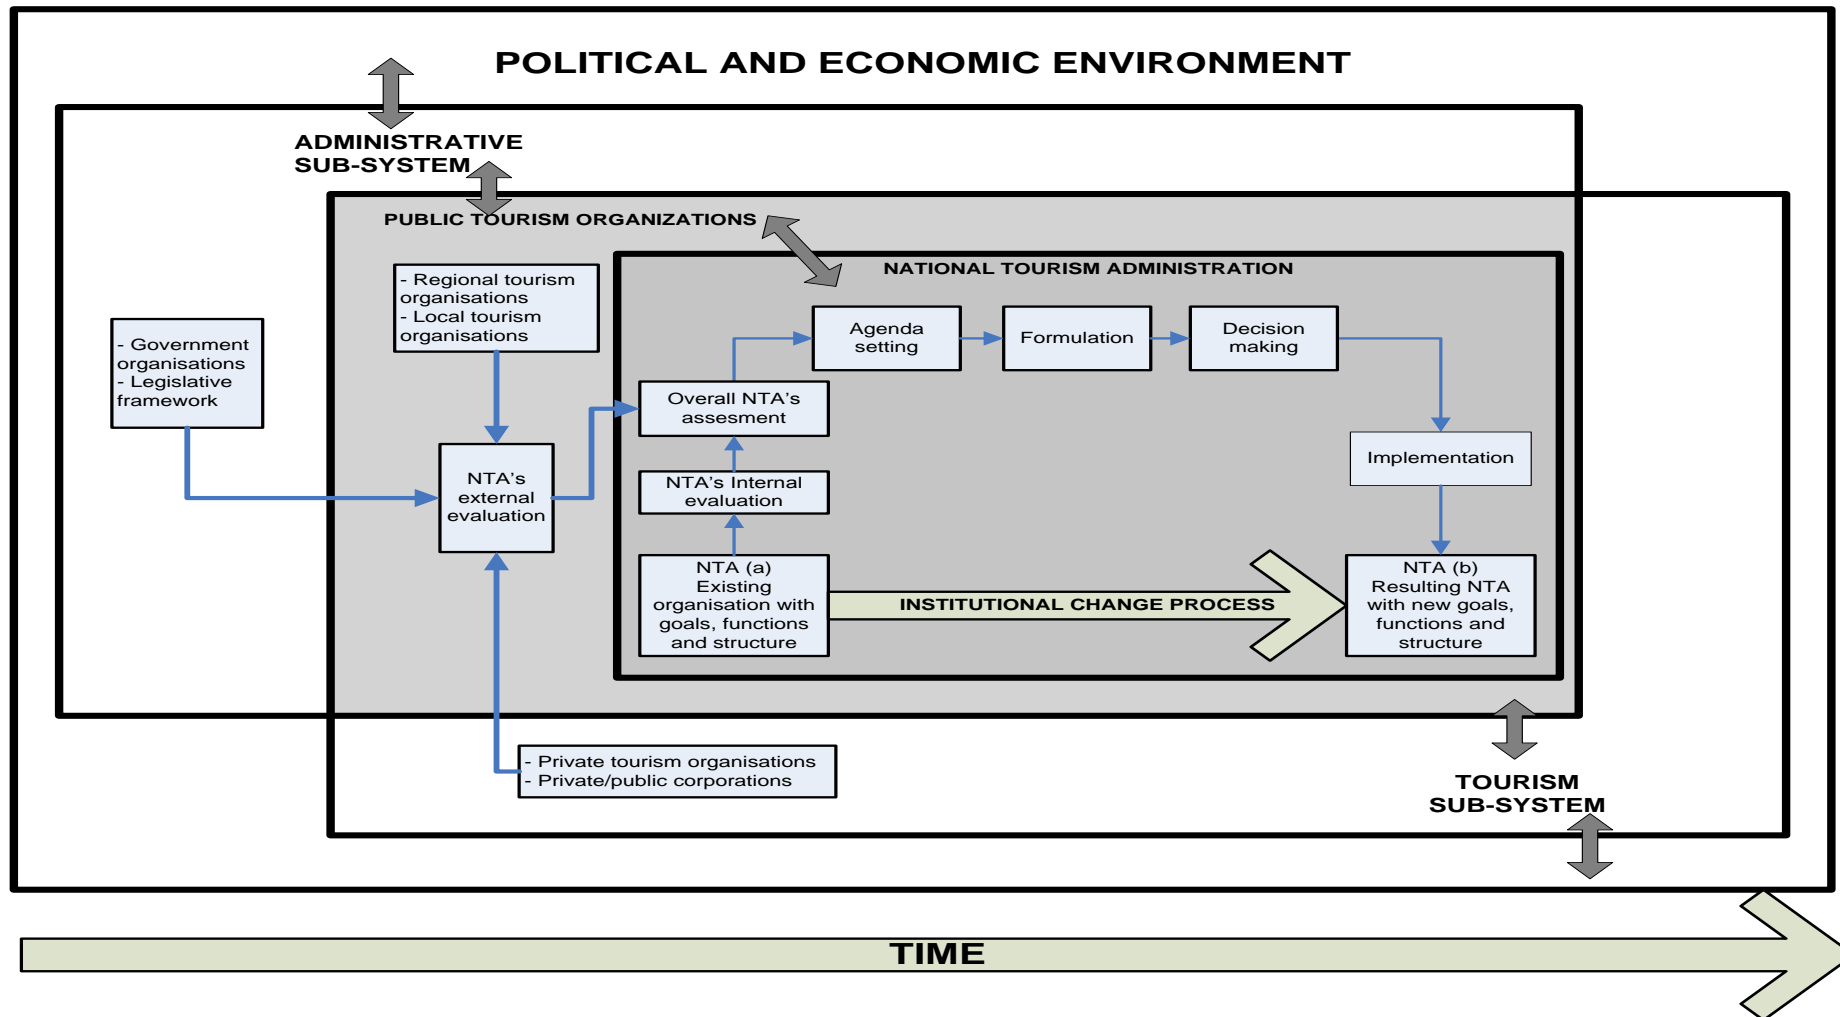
POLITICAL AND ECONOMIC ENVIRONMENT

ADMINISTRATIVE SUB-SYSTEM

PUBLIC TOURISM ORGANIZATIONS

NATIONAL TOURISM ADMINISTRATION

- Government organisations
- Legislative framework

- Regional tourism organisations
- Local tourism organisations

NTA's external evaluation

Overall NTA's assesment

Agenda setting

Formulation

Decision making

Implementation

NTA's Internal evaluation

NTA (a) Existing organisation with goals, functions and structure

INSTITUTIONAL CHANGE PROCESS

NTA (b) Resulting NTA with new goals, functions and structure

- Private tourism organisations
- Private/public corporations

TOURISM SUB-SYSTEM

TIME